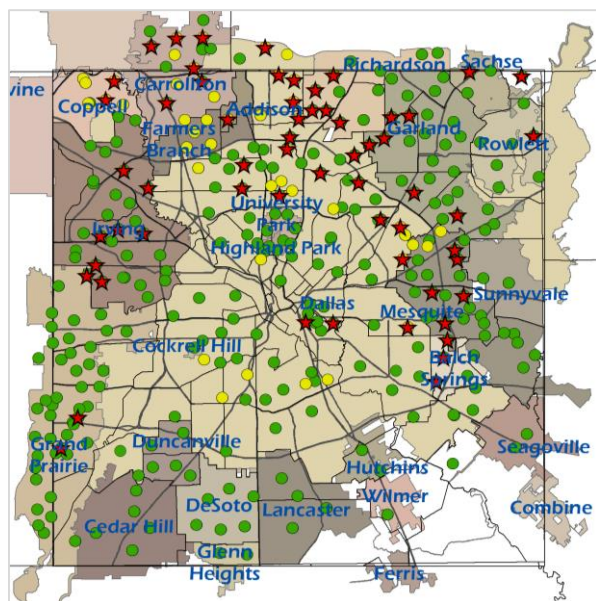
vine
Carrollton
Coppell
Richardson
Sachse
Addison
Farmers Branch
Garland
Rowlett
University Park
Irving
Highland Park
Sunnyvale
Dallas
Mesquite
Cockrell Hill
Balch Springs
Grand Prairie
Duncanville
Seagoville
Hutchins
Wilmer
Cedar Hill
DeSoto
Lancaster
Combine
Glenn Heights
Ferris